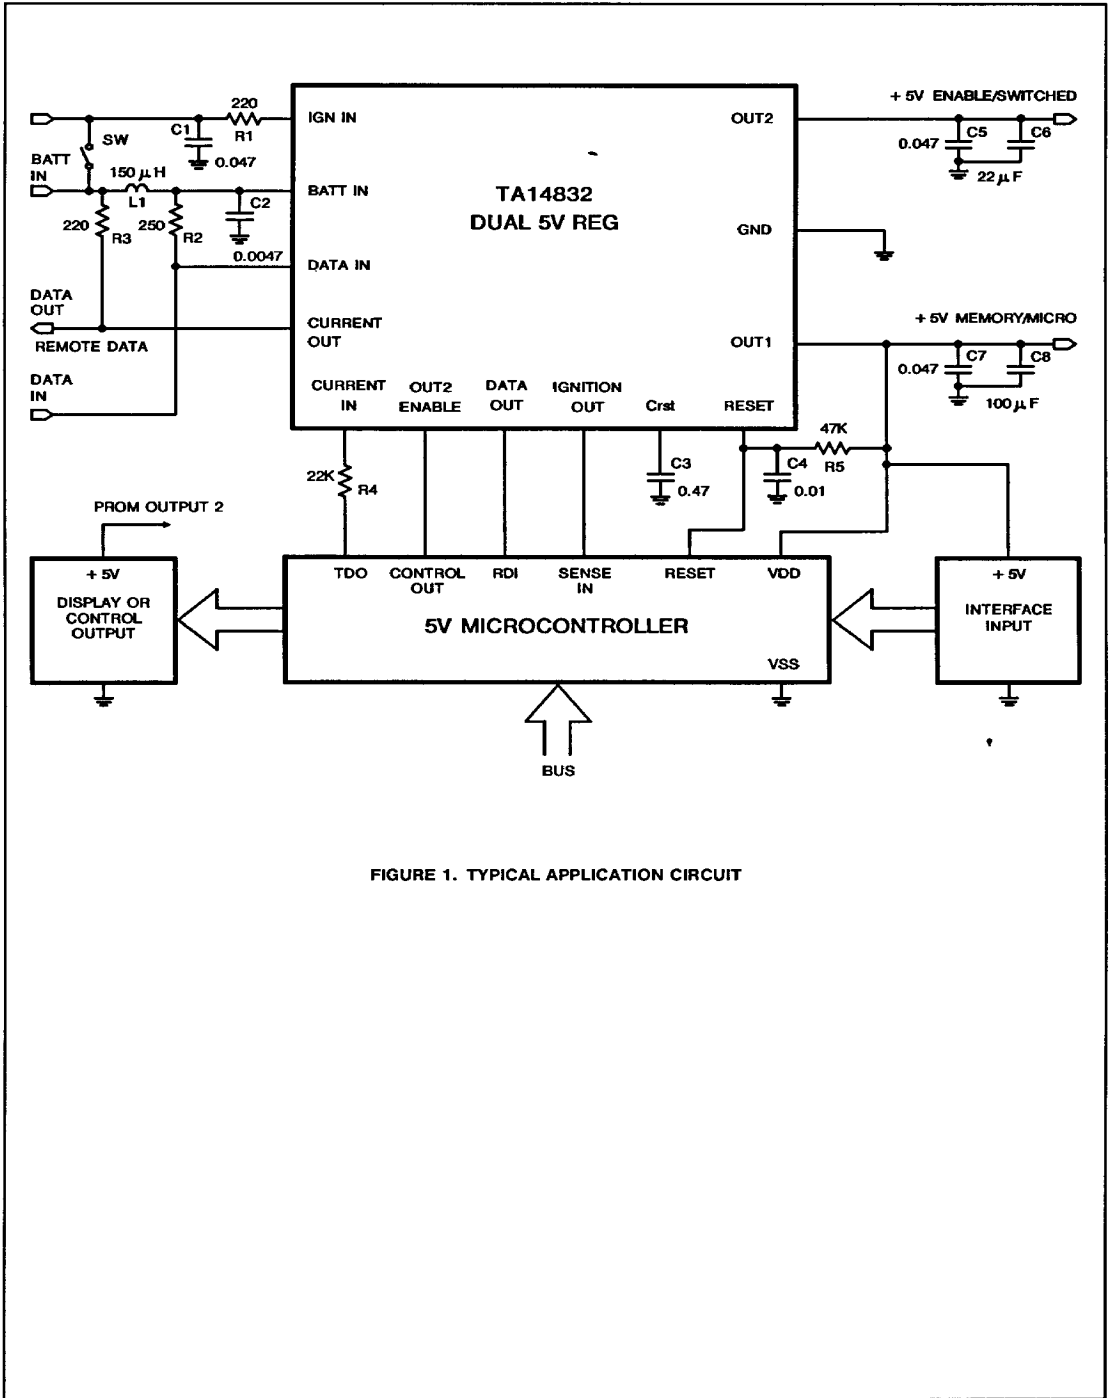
220
SW
C1
R1
0.047
BATT IN
150 $\mu$H
L1
C2
220
R3
250
R2
0.0047
DATA OUT
REMOTE DATA
DATA IN

IGN IN
BATT IN
DATA IN
CURRENT OUT
CURRENT IN
OUT2 ENABLE
DATA OUT
IGNITION OUT
Crst
RESET
TA14832
DUAL 5V REG
OUT2
GND
OUT1

+ 5V ENABLE/SWITCHED
0.047
C5
C6
22 $\mu$F
+ 5V MEMORY/MICRO
0.047
C7
C8
100 $\mu$F
47K
R5
C4
0.01
C3
0.47
22K
R4

PROM OUTPUT 2
+ 5V
DISPLAY OR CONTROL OUTPUT
TDO
CONTROL OUT
RDI
SENSE IN
RESET
VDD
5V MICROCONTROLLER
VSS
+ 5V
INTERFACE INPUT
BUS

FIGURE 1. TYPICAL APPLICATION CIRCUIT